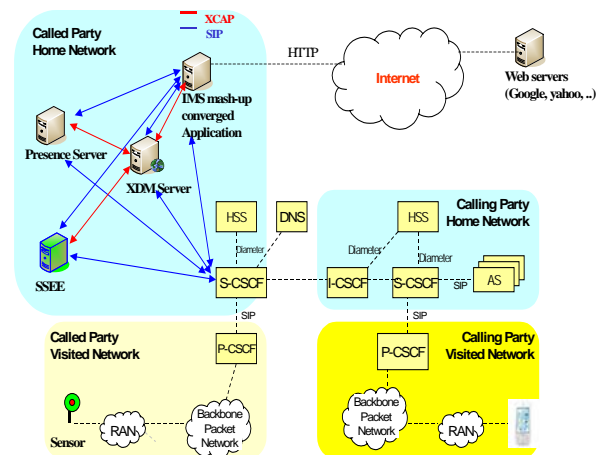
XCAP
SIP
Called Party Home Network
HTTP
Internet
Web servers (Google, yahoo, ..)
IMS mash-up converged Application
Presence Server
XDM Server
HSS
DNS
Calling Party Home Network
HSS
Diameter
Diameter
Diameter
SSEE
S-CSCF
I-CSCF
S-CSCF
SIP
AS
SIP
SIP
Called Party Visited Network
P-CSCF
Calling Party Visited Network
P-CSCF
Backbone Packet Network
Backbone Packet Network
RAN
RAN
Sensor